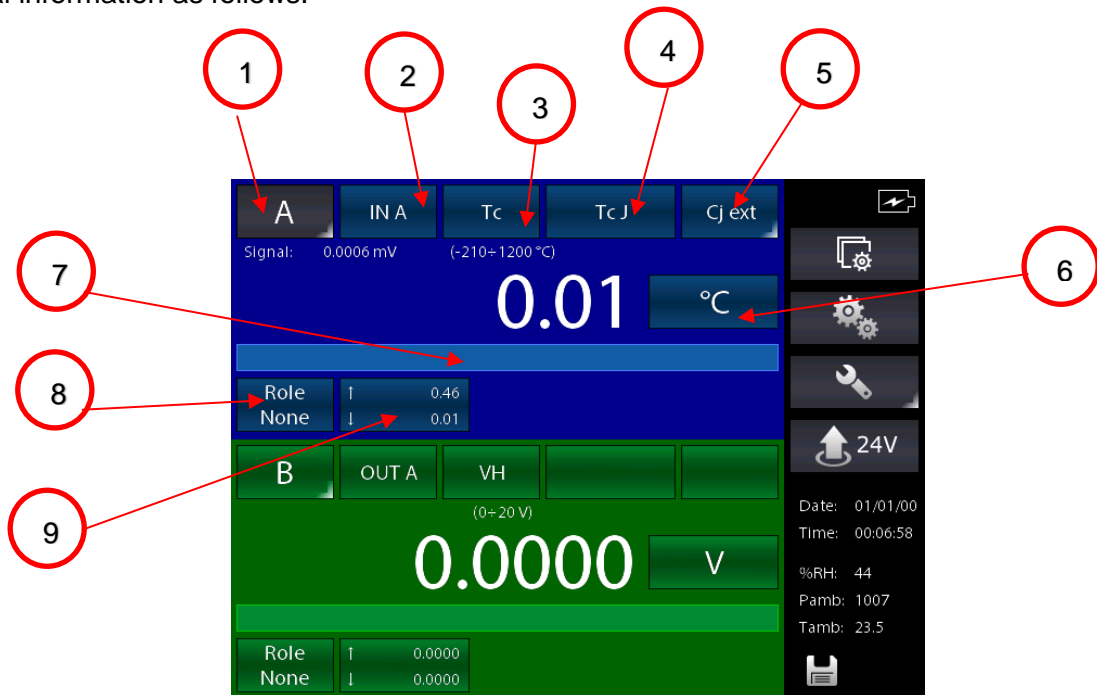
1
2
3
4
5
7
6
8
9

A
IN A
Tc
Tc J
Cj ext
Signal: 0.0006 mV
(-210÷1200 °C)
0.01
°C
Role None
↑ 0.46
↓ 0.01

B
OUT A
VH
(0÷20 V)
0.0000
V
Role None
↑ 0.0000
↓ 0.0000

24V
Date: 01/01/00
Time: 00:06:58
%RH: 44
Pamb: 1007
Tamb: 23.5